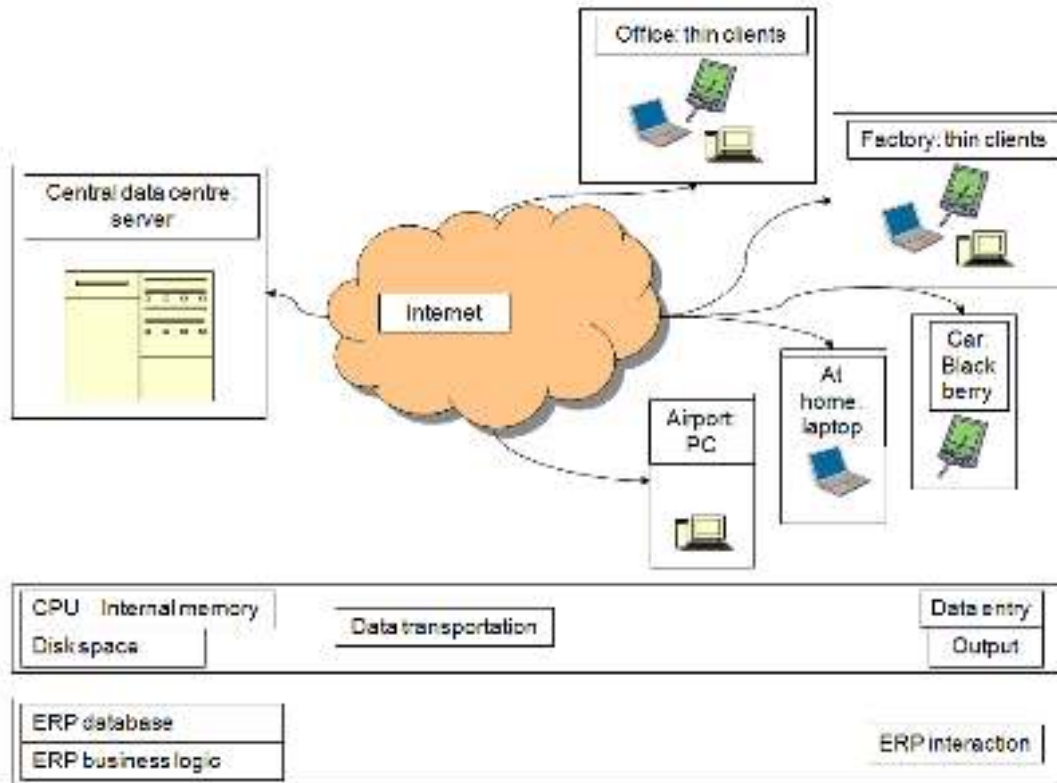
Office: thin clients

Factory: thin clients

Central data centre: server

Internet

Car: Black berry

At home: laptop

Airport: PC

CPU Internal memory

Disk space

Data transportation

Data entry

Output

ERP database

ERP business logic

ERP interaction